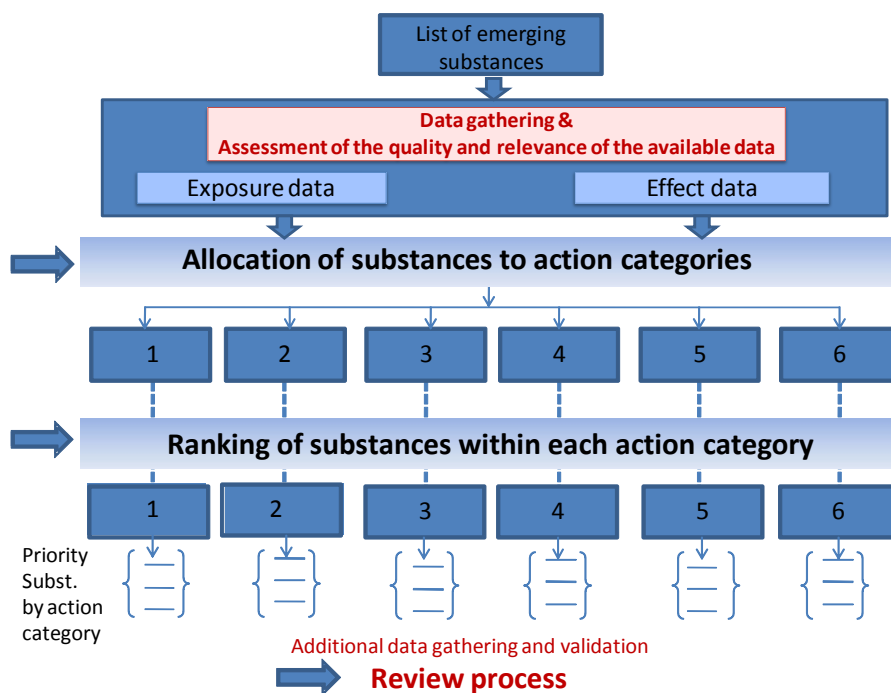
List of emerging substances

Data gathering &
Assessment of the quality and relevance of the available data

Exposure data

Effect data

Allocation of substances to action categories

1

2

3

4

5

6

Ranking of substances within each action category

1

2

3

4

5

6

Priority Subst. by action category

Additional data gathering and validation

Review process